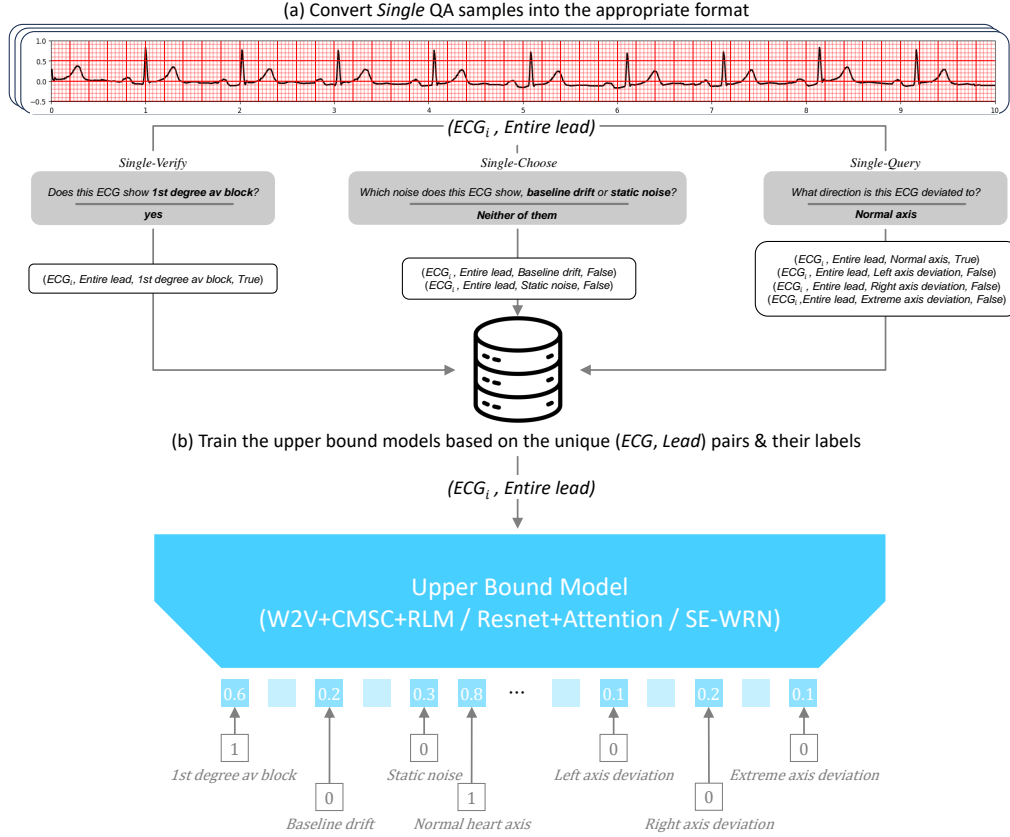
(a) Convert *Single* QA samples into the appropriate format

1.0
0.5
0.0
−0.5
0 1 2 3 4 5 6 7 8 9 10

*($ECG_i$ , Entire lead)*

*Single-Verify*

*Does this ECG show* **1st degree av block**?

***yes***

($ECG_i$, *Entire lead, 1st degree av block, True*)

*Single-Choose*

*Which noise does this ECG show,* **baseline drift** *or* **static noise**?

***Neither of them***

($ECG_i$ , *Entire lead, Baseline drift, False*)
($ECG_i$ , *Entire lead, Static noise, False*)

*Single-Query*

*What direction is this ECG deviated to?*

***Normal axis***

($ECG_i$ , *Entire lead, Normal axis, True*)
($ECG_i$ , *Entire lead, Left axis deviation, False*)
($ECG_i$ , *Entire lead, Right axis deviation, False*)
($ECG_i$ ,*Entire lead, Extreme axis deviation, False*)

(b) Train the upper bound models based on the unique (*ECG*, *Lead*) pairs & their labels

*($ECG_i$ , Entire lead)*

Upper Bound Model
(W2V+CMSC+RLM / Resnet+Attention / SE-WRN)

0.6 0.2 0.3 0.8 ... 0.1 0.2 0.1

1 0 0 1 0 0 0

*1st degree av block*
*Baseline drift*
*Static noise*
*Normal heart axis*
*Left axis deviation*
*Right axis deviation*
*Extreme axis deviation*